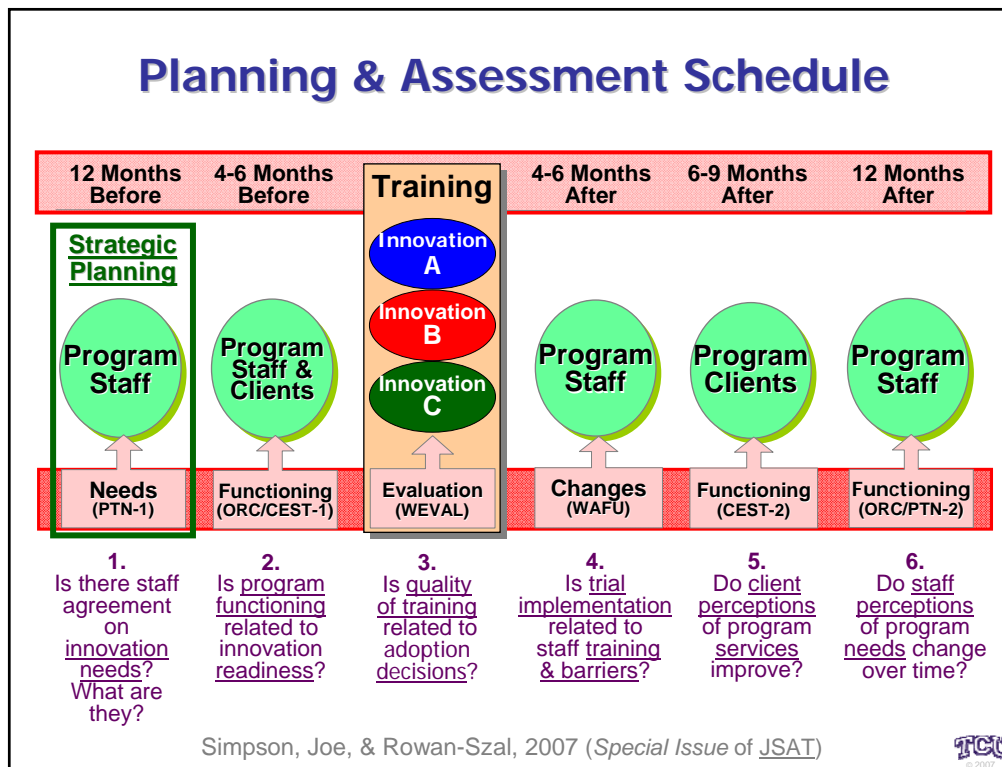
Planning & Assessment Schedule

12 Months Before

4-6 Months Before

Training

4-6 Months After

6-9 Months After

12 Months After

Strategic Planning

Innovation A

Innovation B

Innovation C

Program Staff

Program Staff & Clients

Program Staff

Program Clients

Program Staff

Needs (PTN-1)

Functioning (ORC/CEST-1)

Evaluation (WEVAL)

Changes (WAFU)

Functioning (CEST-2)

Functioning (ORC/PTN-2)

1. Is there staff agreement on innovation needs? What are they?

2. Is program functioning related to innovation readiness?

3. Is quality of training related to adoption decisions?

4. Is trial implementation related to staff training & barriers?

5. Do client perceptions of program services improve?

6. Do staff perceptions of program needs change over time?

Simpson, Joe, & Rowan-Szal, 2007 (Special Issue of JSAT)

TCU
© 2007